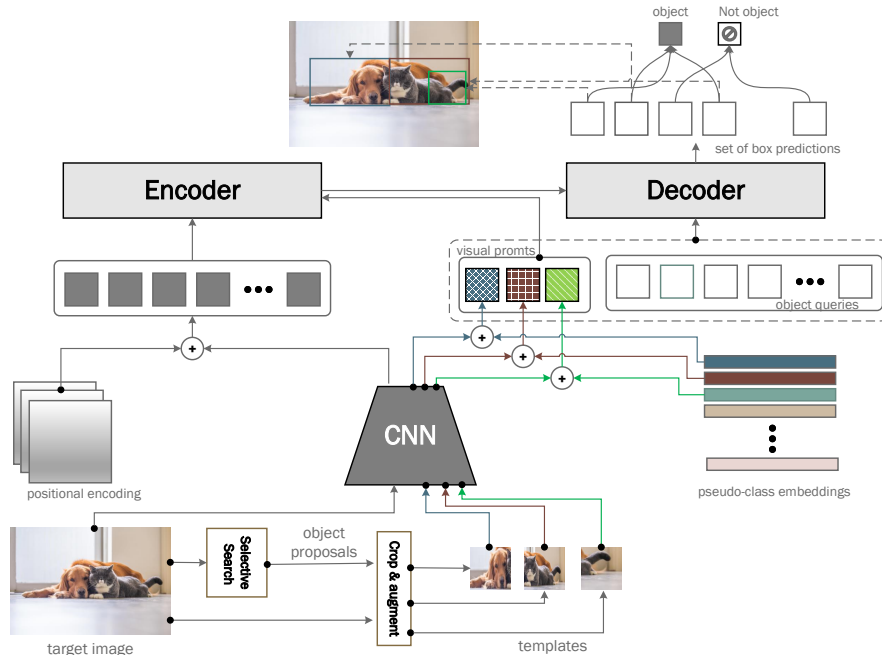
object

Not object

set of box predictions

Encoder

Decoder

visual promts

object queries

CNN

positional encoding

pseudo-class embeddings

Selective Search

object proposals

Crop & augment

templates

target image